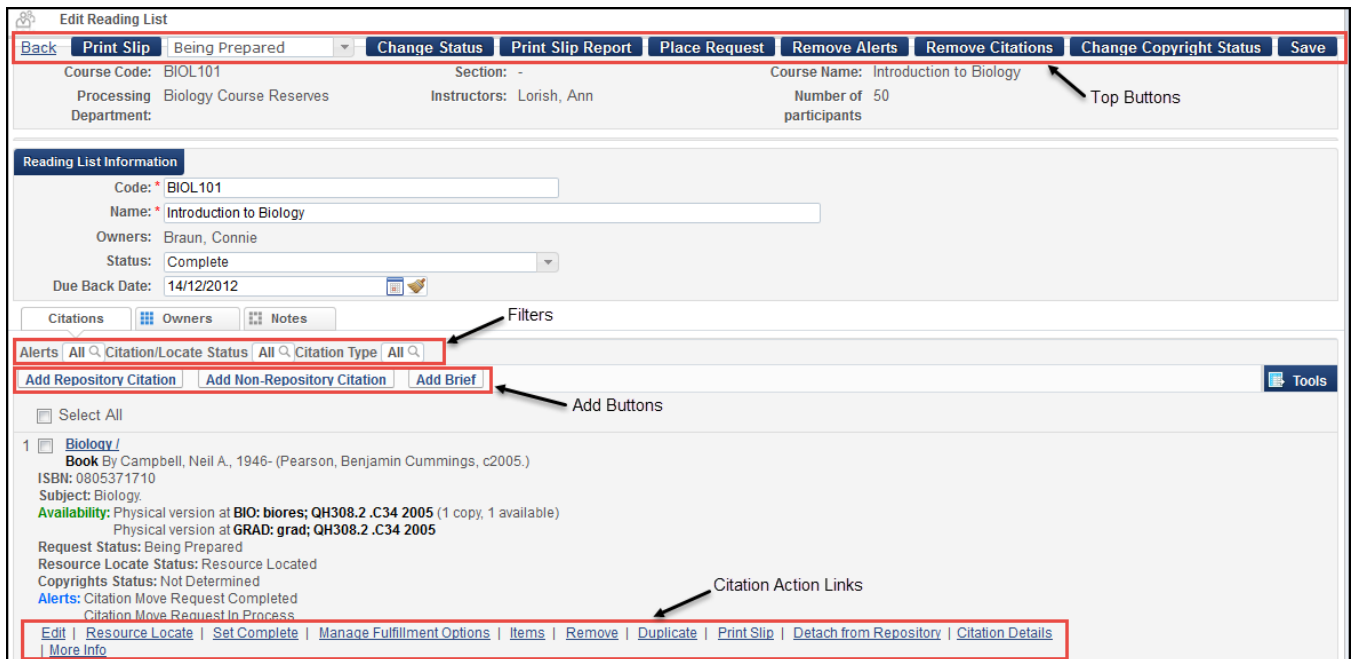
Edit Reading List

Back | Print Slip | Being Prepared | Change Status | Print Slip Report | Place Request | Remove Alerts | Remove Citations | Change Copyright Status | Save

Course Code: BIOL101
Section: -
Course Name: Introduction to Biology
Processing Department: Biology Course Reserves
Instructors: Lorish, Ann
Number of participants: 50

Top Buttons

Reading List Information

Code: * BIOL101
Name: * Introduction to Biology
Owners: Braun, Connie
Status: Complete
Due Back Date: 14/12/2012

Citations | Owners | Notes

Filters

Alerts All Citation/Locate Status All Citation Type All

Add Repository Citation | Add Non-Repository Citation | Add Brief

Tools

Add Buttons

Select All

1 Biology /
Book By Campbell, Neil A., 1946- (Pearson, Benjamin Cummings, c2005.)
ISBN: 0805371710
Subject: Biology.
Availability: Physical version at BIO: biores; QH308.2 .C34 2005 (1 copy, 1 available)
Physical version at GRAD: grad; QH308.2 .C34 2005
Request Status: Being Prepared
Resource Locate Status: Resource Located
Copyrights Status: Not Determined
Alerts: Citation Move Request Completed
Citation Move Request In Process

Citation Action Links

Edit | Resource Locate | Set Complete | Manage Fulfillment Options | Items | Remove | Duplicate | Print Slip | Detach from Repository | Citation Details | More Info